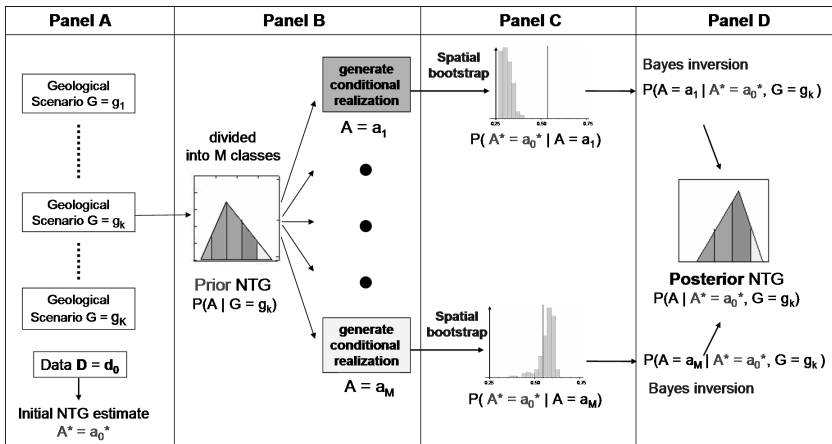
| Panel A | Panel B | Panel C | Panel D |
|---|---|---|---|

Geological Scenario G = $g_1$

Geological Scenario G = $g_k$

Geological Scenario G = $g_K$

Data **D** = $\mathbf{d_0}$

Initial NTG estimate
$A^* = a_0^*$

divided into M classes

Prior NTG
P(A | G = $g_k$)

generate conditional realization
A = $a_1$

generate conditional realization
A = $a_M$

Spatial bootstrap
0.25 0.50 0.75
P( $A^* = a_0^*$ | A = $a_1$)

Spatial bootstrap
0.25 0.50 0.75
P( $A^* = a_0^*$ | A = $a_M$)

Bayes inversion
P(A = $a_1$ | $A^* = a_0^*$, G = $g_k$)

Posterior NTG
P(A | $A^* = a_0^*$, G = $g_k$)

P(A = $a_M$ | $A^* = a_0^*$, G = $g_k$)
Bayes inversion